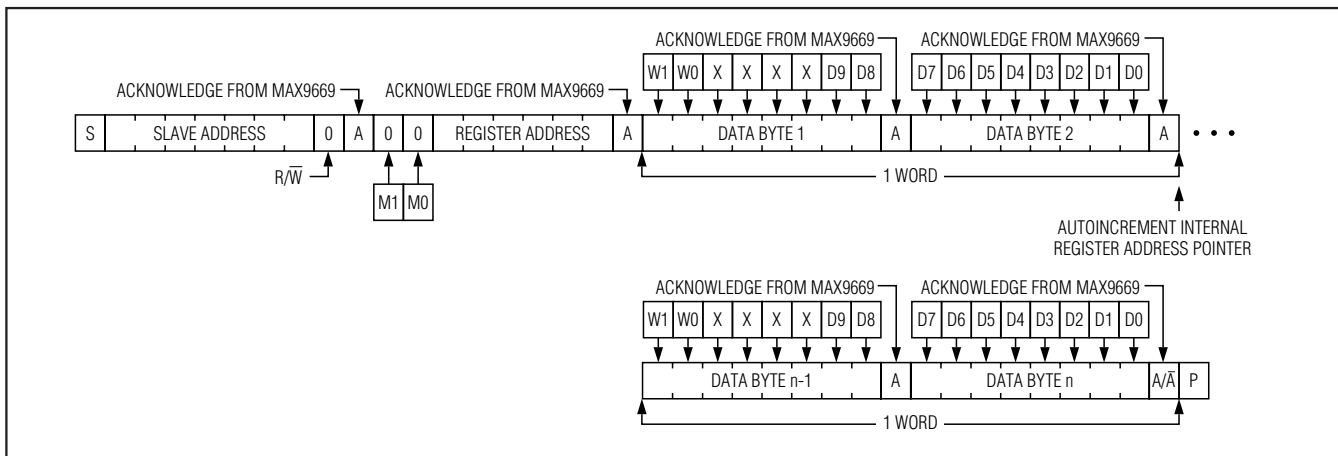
ACKNOWLEDGE FROM MAX9669

ACKNOWLEDGE FROM MAX9669

ACKNOWLEDGE FROM MAX9669

ACKNOWLEDGE FROM MAX9669

W1 W0 X X X X D9 D8

D7 D6 D5 D4 D3 D2 D1 D0

S SLAVE ADDRESS 0 A 0 0 REGISTER ADDRESS A DATA BYTE 1 A DATA BYTE 2 A • • •

$R/\overline{W}$

M1 M0

1 WORD

AUTOINCREMENT INTERNAL REGISTER ADDRESS POINTER

ACKNOWLEDGE FROM MAX9669

ACKNOWLEDGE FROM MAX9669

W1 W0 X X X X D9 D8

D7 D6 D5 D4 D3 D2 D1 D0

DATA BYTE n-1 A DATA BYTE n $A/\overline{A}$ P

1 WORD